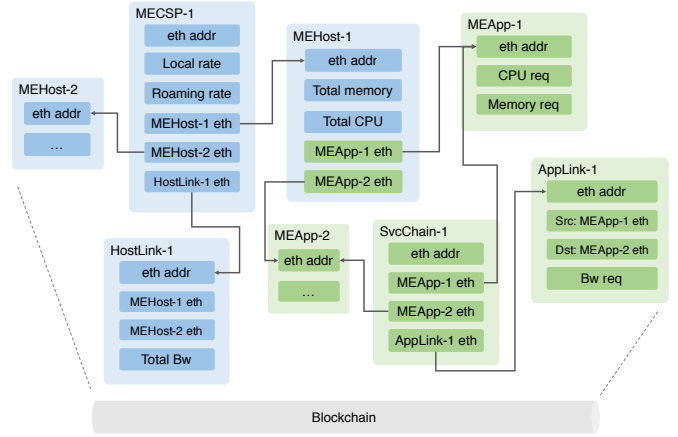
MECSP-1
eth addr
Local rate
Roaming rate
MEHost-1 eth
MEHost-2 eth
HostLink-1 eth

MEHost-2
eth addr
...

MEHost-1
eth addr
Total memory
Total CPU
MEApp-1 eth
MEApp-2 eth

MEApp-1
eth addr
CPU req
Memory req

HostLink-1
eth addr
MEHost-1 eth
MEHost-2 eth
Total Bw

MEApp-2
eth addr
...

SvcChain-1
eth addr
MEApp-1 eth
MEApp-2 eth
AppLink-1 eth

AppLink-1
eth addr
Src: MEApp-1 eth
Dst: MEApp-2 eth
Bw req

Blockchain